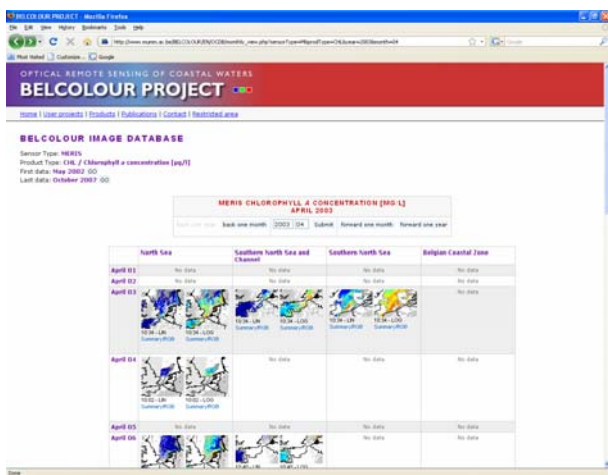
BELCOLOUR PROJECT - Mozilla Firefox

File Edit View History Bookmarks Tools Help

http://www.mumm.ac.be/BELCOLOUR/EN/DIDB/monthly_view.php?sensorType=M&prodType=CHL&year=2003&month=04

Most Visited Customize... Google

OPTICAL REMOTE SENSING OF COASTAL WATERS

BELCOLOUR PROJECT

Home | User projects | Products | Publications | Contact | Restricted area

BELCOLOUR IMAGE DATABASE

Sensor Type: MERIS
Product Type: CHL / Chlorophyll a concentration [µg/l]
First data: May 2002 GO
Last data: October 2007 GO

MERIS CHLOROPHYLL A CONCENTRATION [MG L]
APRIL 2003

back one year back one month 2003 04 Submit forward one month forward one year

| | North Sea | Southern North Sea and Channel | Southern North Sea | Belgian Coastal Zone |
|---|---|---|---|---|
| April 01 | No data | No data | No data | No data |
| April 02 | No data | No data | No data | No data |
| April 03 | 10:34 - LIN 10:34 - LOG Summary/RGB | 10:34 - LIN 10:34 - LOG Summary/RGB | 10:34 - LIN 10:34 - LOG Summary/RGB | No data |
| April 04 | 10:02 - LIN 10:02 - LOG Summary/RGB | No data | No data | No data |
| April 05 | No data | No data | No data | No data |
| April 06 | | 10:40 - LIN 10:40 - LOG | | No data |

Done